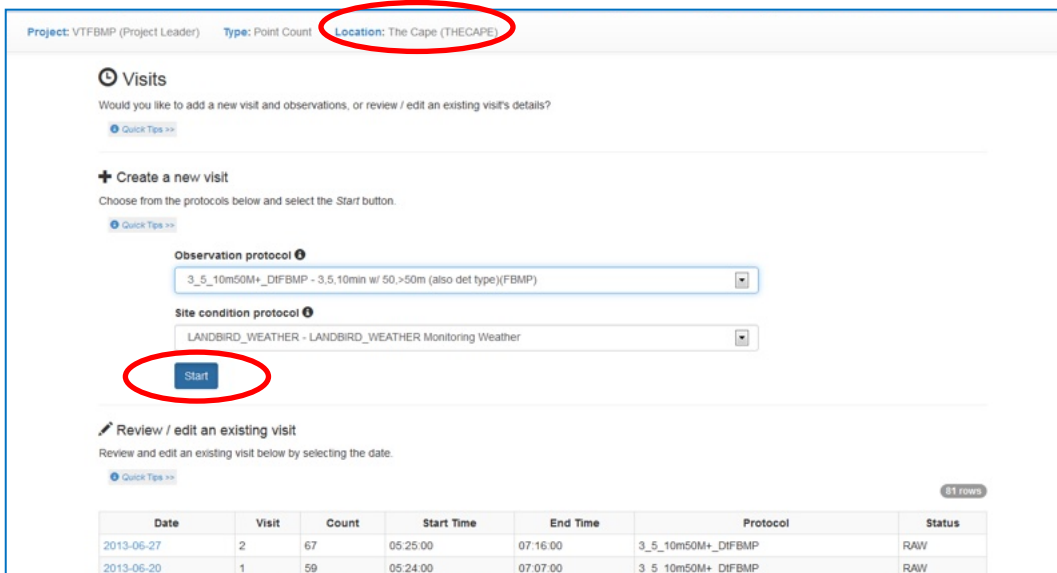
Project: VTFBMP (Project Leader) Type: Point Count Location: The Cape (THECAPE)

Visits

Would you like to add a new visit and observations, or review / edit an existing visit's details?

Quick Tips >>

Create a new visit

Choose from the protocols below and select the Start button.

Quick Tips >>

Observation protocol

3_5_10m50M+_DtFBMP - 3,5,10min w/ 50,>50m (also det type)(FBMP)

Site condition protocol

LANDBIRD_WEATHER - LANDBIRD_WEATHER Monitoring Weather

Start

Review / edit an existing visit

Review and edit an existing visit below by selecting the date.

Quick Tips >>

81 rows

| Date | Visit | Count | Start Time | End Time | Protocol | Status |
|---|---|---|---|---|---|---|
| 2013-06-27 | 2 | 67 | 05:25:00 | 07:16:00 | 3_5_10m50M+_DtFBMP | RAW |
| 2013-06-20 | 1 | 59 | 05:24:00 | 07:07:00 | 3_5_10m50M+_DtFBMP | RAW |